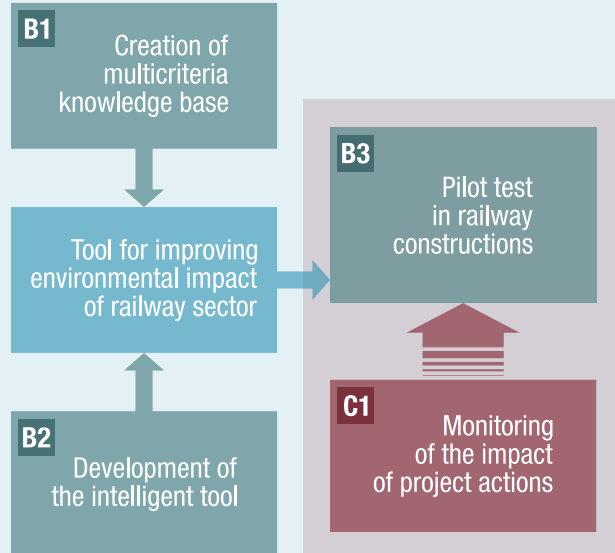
B1
Creation of multicriteria knowledge base

Tool for improving environmental impact of railway sector

B2
Development of the intelligent tool

B3
Pilot test in railway constructions

C1
Monitoring of the impact of project actions